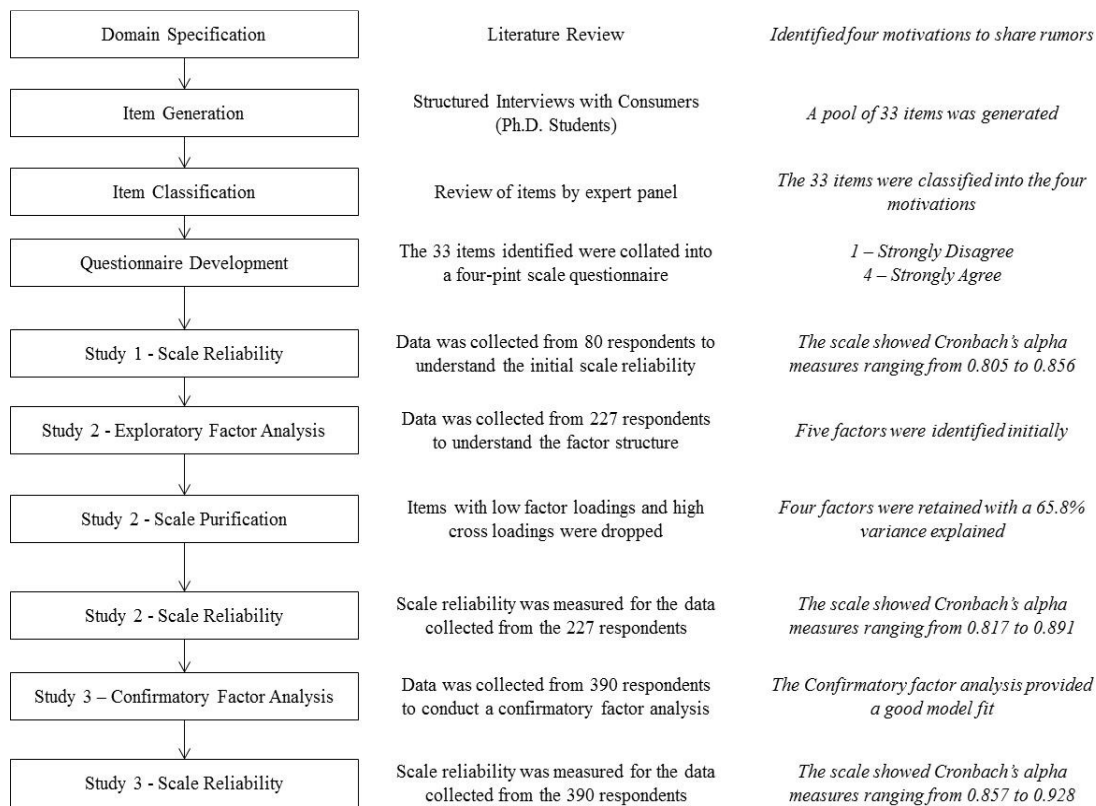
Domain Specification

Literature Review

Identified four motivations to share rumors

Item Generation

Structured Interviews with Consumers (Ph.D. Students)

A pool of 33 items was generated

Item Classification

Review of items by expert panel

The 33 items were classified into the four motivations

Questionnaire Development

The 33 items identified were collated into a four-pint scale questionnaire

1 – Strongly Disagree
4 – Strongly Agree

Study 1 - Scale Reliability

Data was collected from 80 respondents to understand the initial scale reliability

The scale showed Cronbach's alpha measures ranging from 0.805 to 0.856

Study 2 - Exploratory Factor Analysis

Data was collected from 227 respondents to understand the factor structure

Five factors were identified initially

Study 2 - Scale Purification

Items with low factor loadings and high cross loadings were dropped

Four factors were retained with a 65.8% variance explained

Study 2 - Scale Reliability

Scale reliability was measured for the data collected from the 227 respondents

The scale showed Cronbach's alpha measures ranging from 0.817 to 0.891

Study 3 – Confirmatory Factor Analysis

Data was collected from 390 respondents to conduct a confirmatory factor analysis

The Confirmatory factor analysis provided a good model fit

Study 3 - Scale Reliability

Scale reliability was measured for the data collected from the 390 respondents

The scale showed Cronbach's alpha measures ranging from 0.857 to 0.928